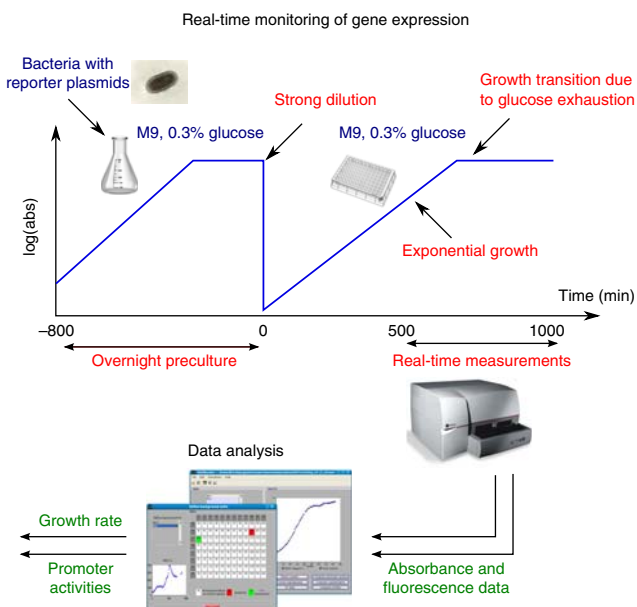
Real-time monitoring of gene expression

Bacteria with reporter plasmids

Strong dilution

Growth transition due to glucose exhaustion

M9, 0.3% glucose

M9, 0.3% glucose

log(abs)

Exponential growth

Time (min)

–800

0

500

1000

Overnight preculture

Real-time measurements

Data analysis

Growth rate

Promoter activities

Absorbance and fluorescence data